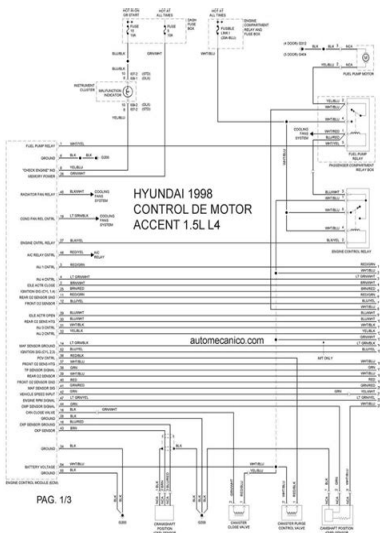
HYUNDAI 1998
CONTROL DE MOTOR
ACCENT 1.5L L4

automecanico.com

PAG. 1/3

HOT IN ON OR START
HOT AT ALL TIMES
HOT AT ALL TIMES
DASH FUSE BOX
ENGINE COMPARTMENT RELAY AND FUSE BOX
INSTRUMENT CLUSTER
MALFUNCTION INDICATOR
FUEL PUMP MOTOR
FUEL PUMP RELAY
PASSENGER COMPARTMENT RELAY BOX
COOLING FANS SYSTEM
ENGINE CONTROL RELAY
FUEL PUMP RELAY
GROUND
"CHECK ENGINE" MIL
MEMORY POWER
RADIATOR FAN RELAY
COND FAN REL CNTRL
ENGINE CNTRL RELAY
A/C RELAY CNTRL
A/C RELAY
IAC SENSOR GROUND
IGNITION SW (CYL 1, 4)
IGNITION SW (CYL 2, 3)
REAR O2 SENSOR
FRONT O2 SENSOR
MAP SENSOR GROUND
TP SENSOR SIGNAL
FRONT O2 SENSOR GND
VEHICLE SPEED INPUT
ENGINE RPM SIGNAL
CMP SENSOR SIGNAL
CKP SENSOR
GROUND
BATTERY VOLTAGE
ENGINE CONTROL MODULE (ECM)
CRANKSHAFT POSITION SENSOR
CANISTER CLOSE VALVE
CANISTER PURGE CONTROL VALVE
CAMSHAFT POSITION SENSOR
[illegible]